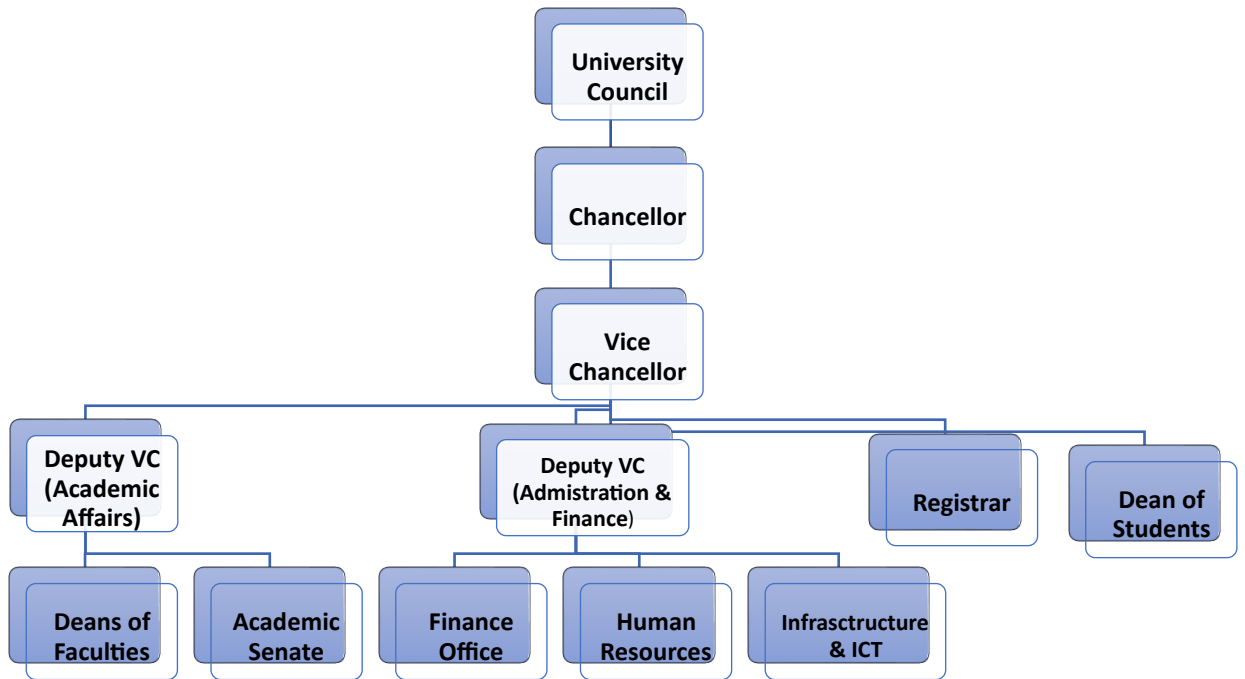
University Council

Chancellor

Vice Chancellor

Deputy VC (Academic Affairs)

Deputy VC (Admistration & Finance)

Registrar

Dean of Students

Deans of Faculties

Academic Senate

Finance Office

Human Resources

Infrasctructure & ICT